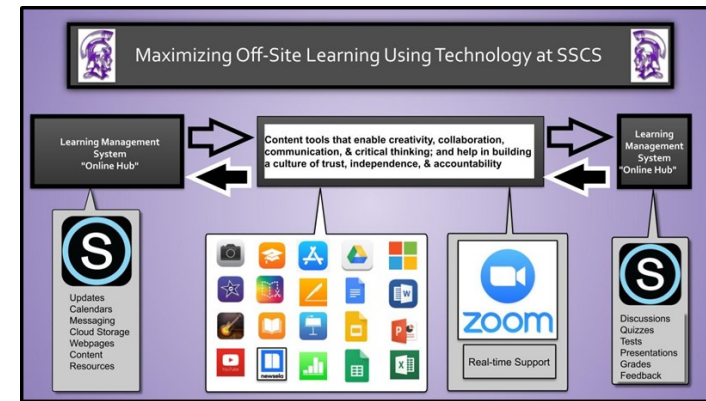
Maximizing Off-Site Learning Using Technology at SSCS

Learning Management System "Online Hub"

Content tools that enable creativity, collaboration, communication, & critical thinking; and help in building a culture of trust, independence, & accountability

Learning Management System "Online Hub"

Updates
Calendars
Messaging
Cloud Storage
Webpages
Content
Resources

YouTube
newsela

zoom

Real-time Support

Discussions
Quizzes
Tests
Presentations
Grades
Feedback